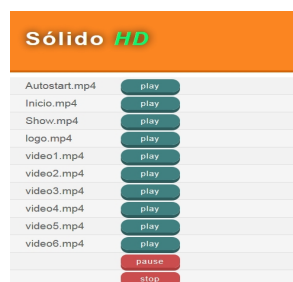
Sólido HD

| | |
|---|---|
| Autostart.mp4 | play |
| Inicio.mp4 | play |
| Show.mp4 | play |
| logo.mp4 | play |
| video1.mp4 | play |
| video2.mp4 | play |
| video3.mp4 | play |
| video4.mp4 | play |
| video5.mp4 | play |
| video6.mp4 | play |
| | pause |
| | stop |